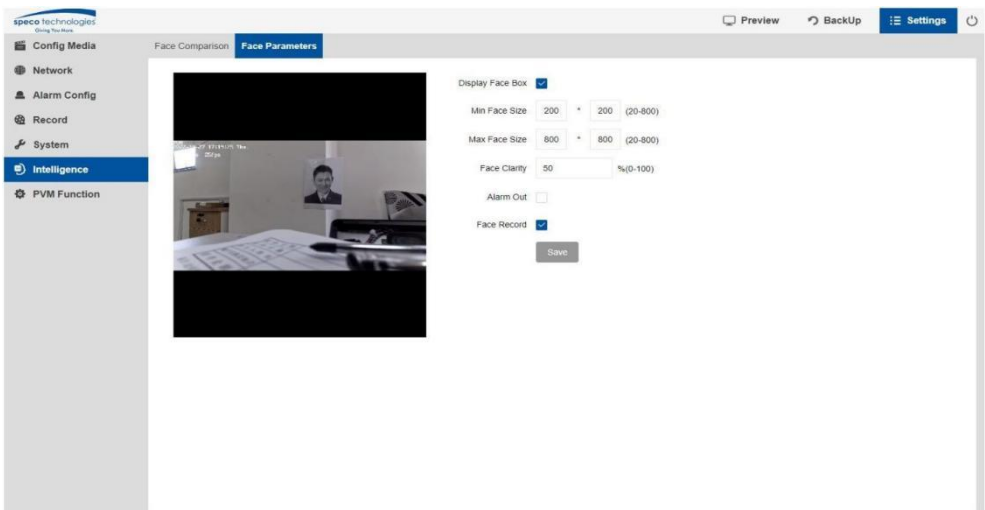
speco technologies
Giving You More

Preview
BackUp
Settings

Config Media
Network
Alarm Config
Record
System
Intelligence
PVM Function

Face Comparison
Face Parameters

Display Face Box
Min Face Size 200 * 200 (20-800)
Max Face Size 800 * 800 (20-800)
Face Clarity 50 %(0-100)
Alarm Out
Face Record
Save